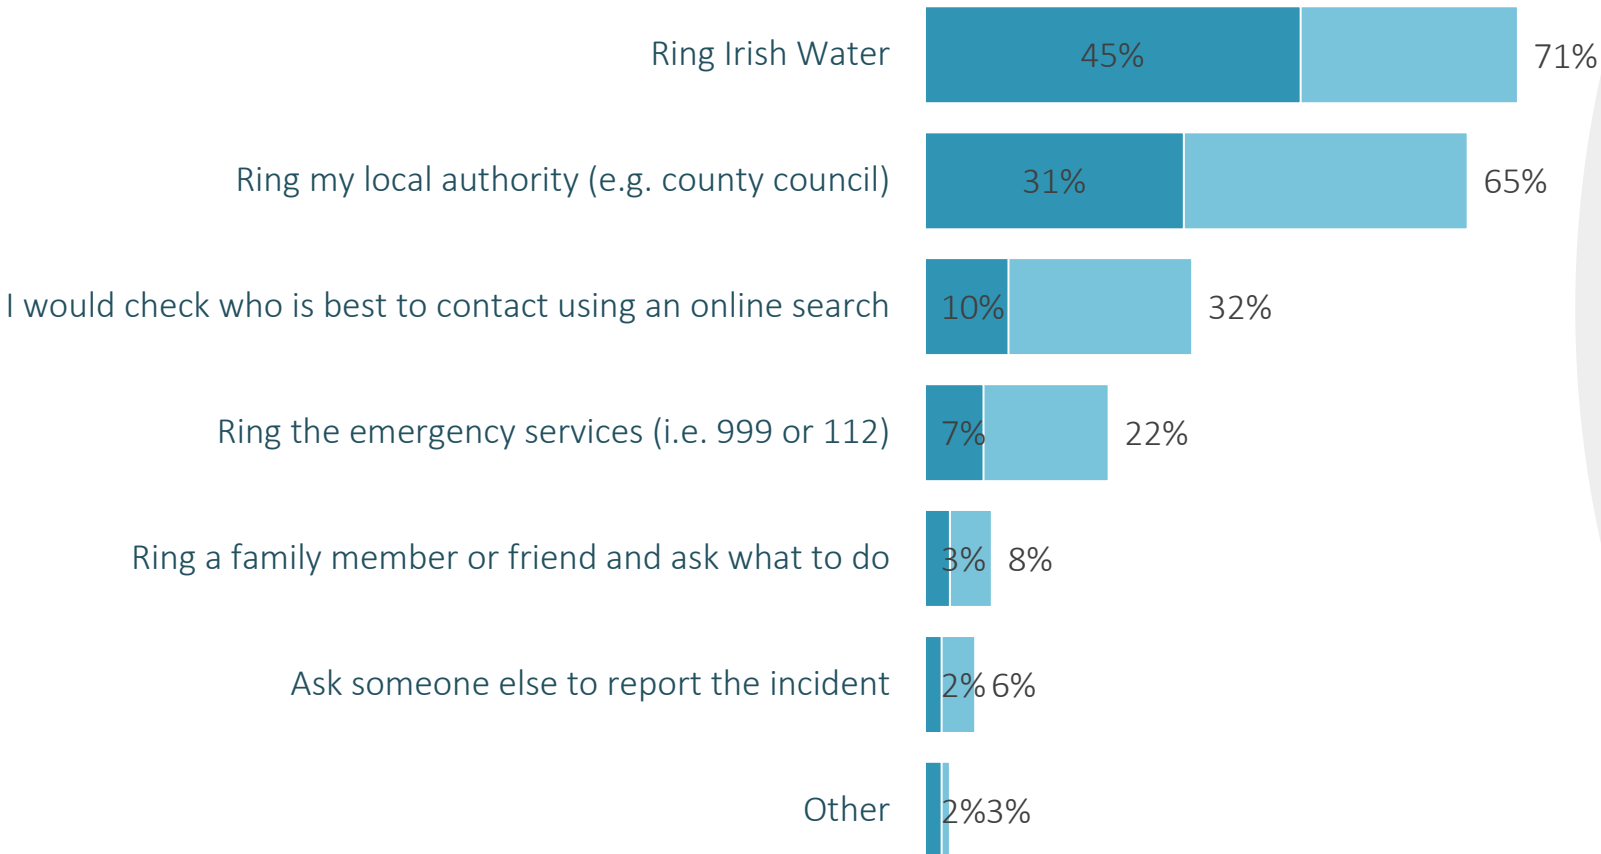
| | | |
|---|---|---|
| Ring Irish Water | 45% | 71% |
| Ring my local authority (e.g. county council) | 31% | 65% |
| I would check who is best to contact using an online search | 10% | 32% |
| Ring the emergency services (i.e. 999 or 112) | 7% | 22% |
| Ring a family member or friend and ask what to do | 3% | 8% |
| Ask someone else to report the incident | 2% | 6% |
| Other | 2% | 3% |